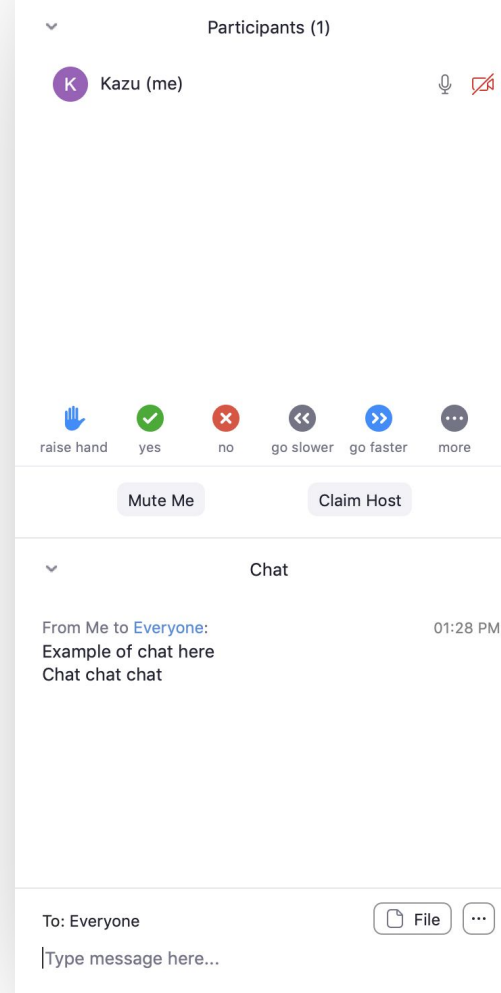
Participants (1)

K Kazu (me)

raise hand yes no go slower go faster more

Mute Me

Claim Host

Chat

From Me to Everyone:
01:28 PM
Example of chat here
Chat chat chat

To: Everyone

File

...

Type message here...